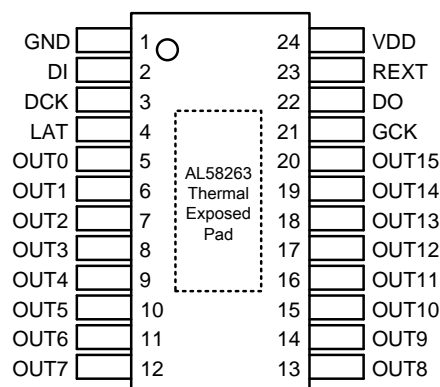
GND 1
DI 2
DCK 3
LAT 4
OUT0 5
OUT1 6
OUT2 7
OUT3 8
OUT4 9
OUT5 10
OUT6 11
OUT7 12

AL58263 Thermal Exposed Pad

24 VDD
23 REXT
22 DO
21 GCK
20 OUT15
19 OUT14
18 OUT13
17 OUT12
16 OUT11
15 OUT10
14 OUT9
13 OUT8